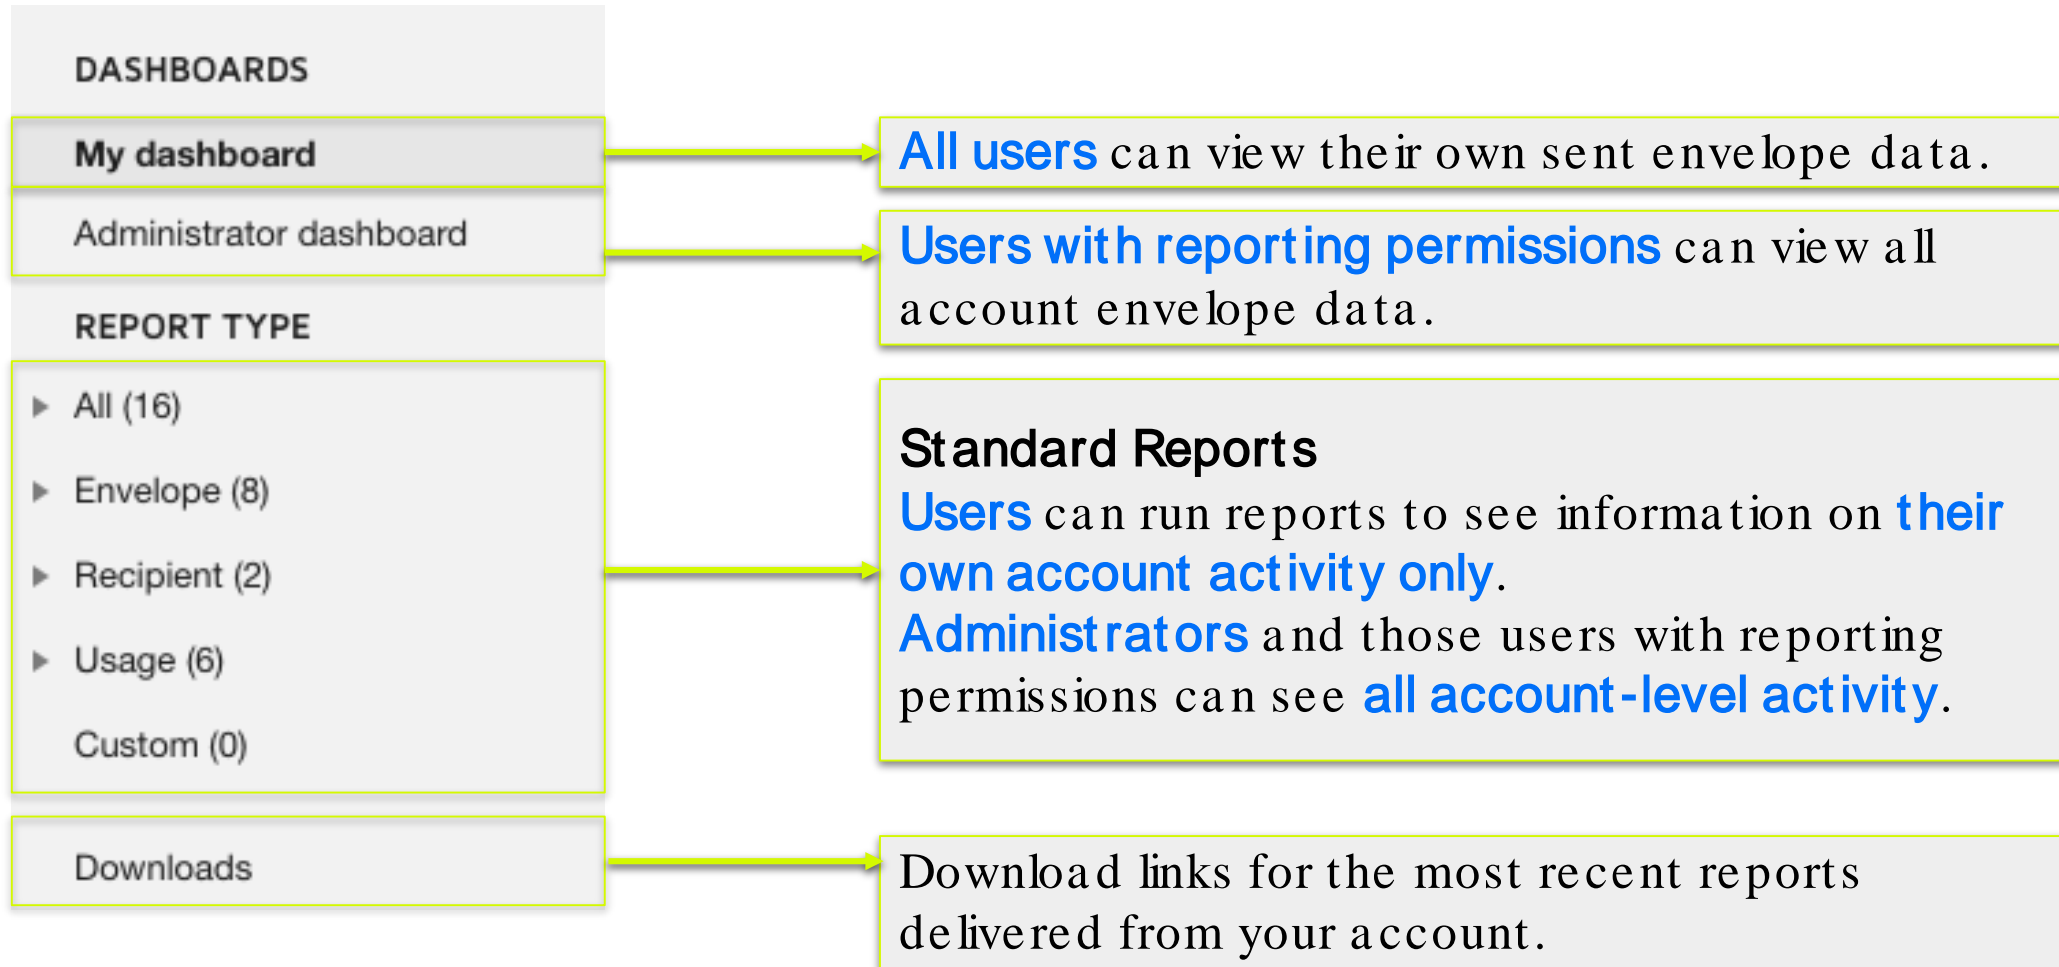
DASHBOARDS

My dashboard

Administrator dashboard

REPORT TYPE

All (16)

Envelope (8)

Recipient (2)

Usage (6)

Custom (0)

Downloads

All users can view their own sent envelope data.

Users with reporting permissions can view all account envelope data.

Standard Reports
Users can run reports to see information on their own account activity only.
Administrators and those users with reporting permissions can see all account-level activity.

Download links for the most recent reports delivered from your account.